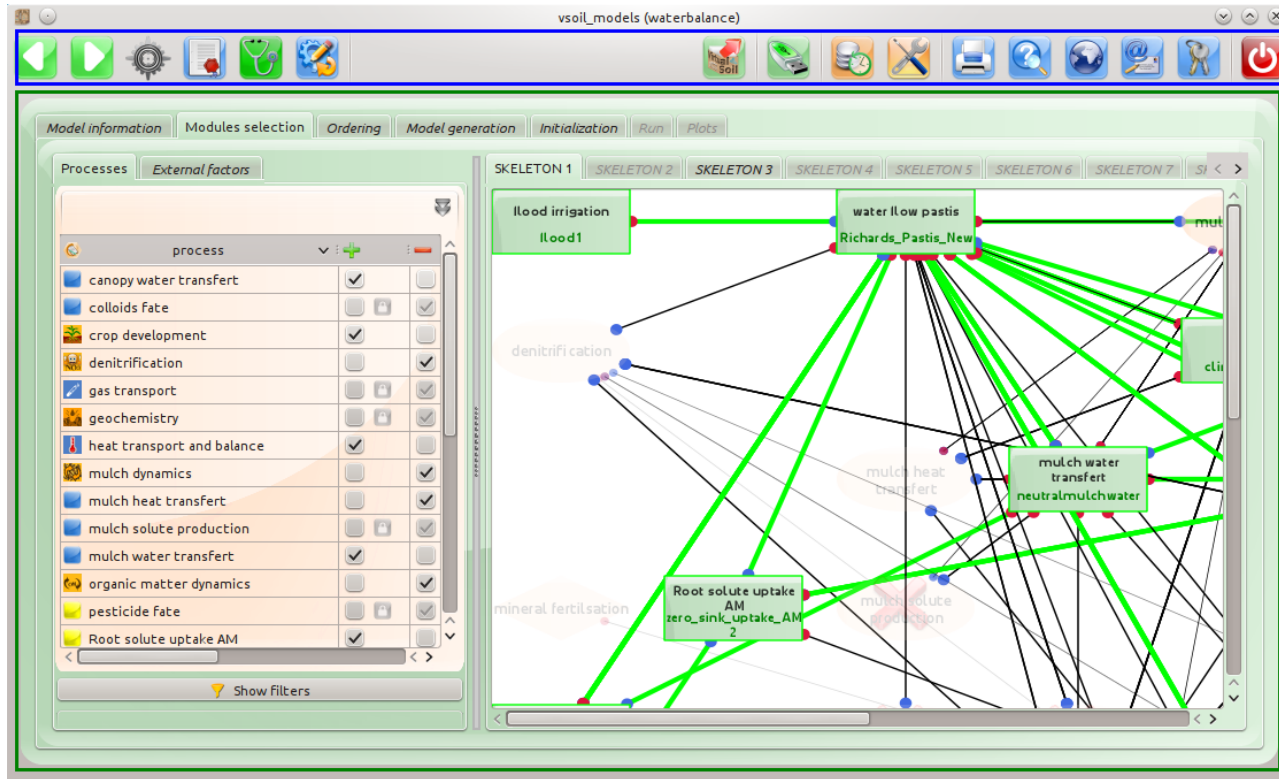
vsoil_models (waterbalance)

Virtual Soil

Model information | Modules selection | Ordering | Model generation | Initialization | Run | Plots

Processes | External factors

| process | | |
|---|---|---|
| canopy water transfert | ✓ | |
| colloids fate | | ✓ |
| crop development | ✓ | |
| denitrification | | ✓ |
| gas transport | | ✓ |
| geochemistry | | ✓ |
| heat transport and balance | ✓ | |
| mulch dynamics | | ✓ |
| mulch heat transfert | | ✓ |
| mulch solute production | | ✓ |
| mulch water transfert | ✓ | |
| organic matter dynamics | | ✓ |
| pesticide fate | | ✓ |
| Root solute uptake AM | ✓ | |

Show filters

SKELETON 1 | SKELETON 2 | SKELETON 3 | SKELETON 4 | SKELETON 5 | SKELETON 6 | SKELETON 7 | SK

flood irrigation
flood1

water flow pastis
Richards_Pastis_New

mul

denitrification

cli

mulch heat transfert

mulch water transfert
neutralmulchwater

Root solute uptake AM
zero_sink_uptake_AM2

mineral fertilsation

mulch solute production